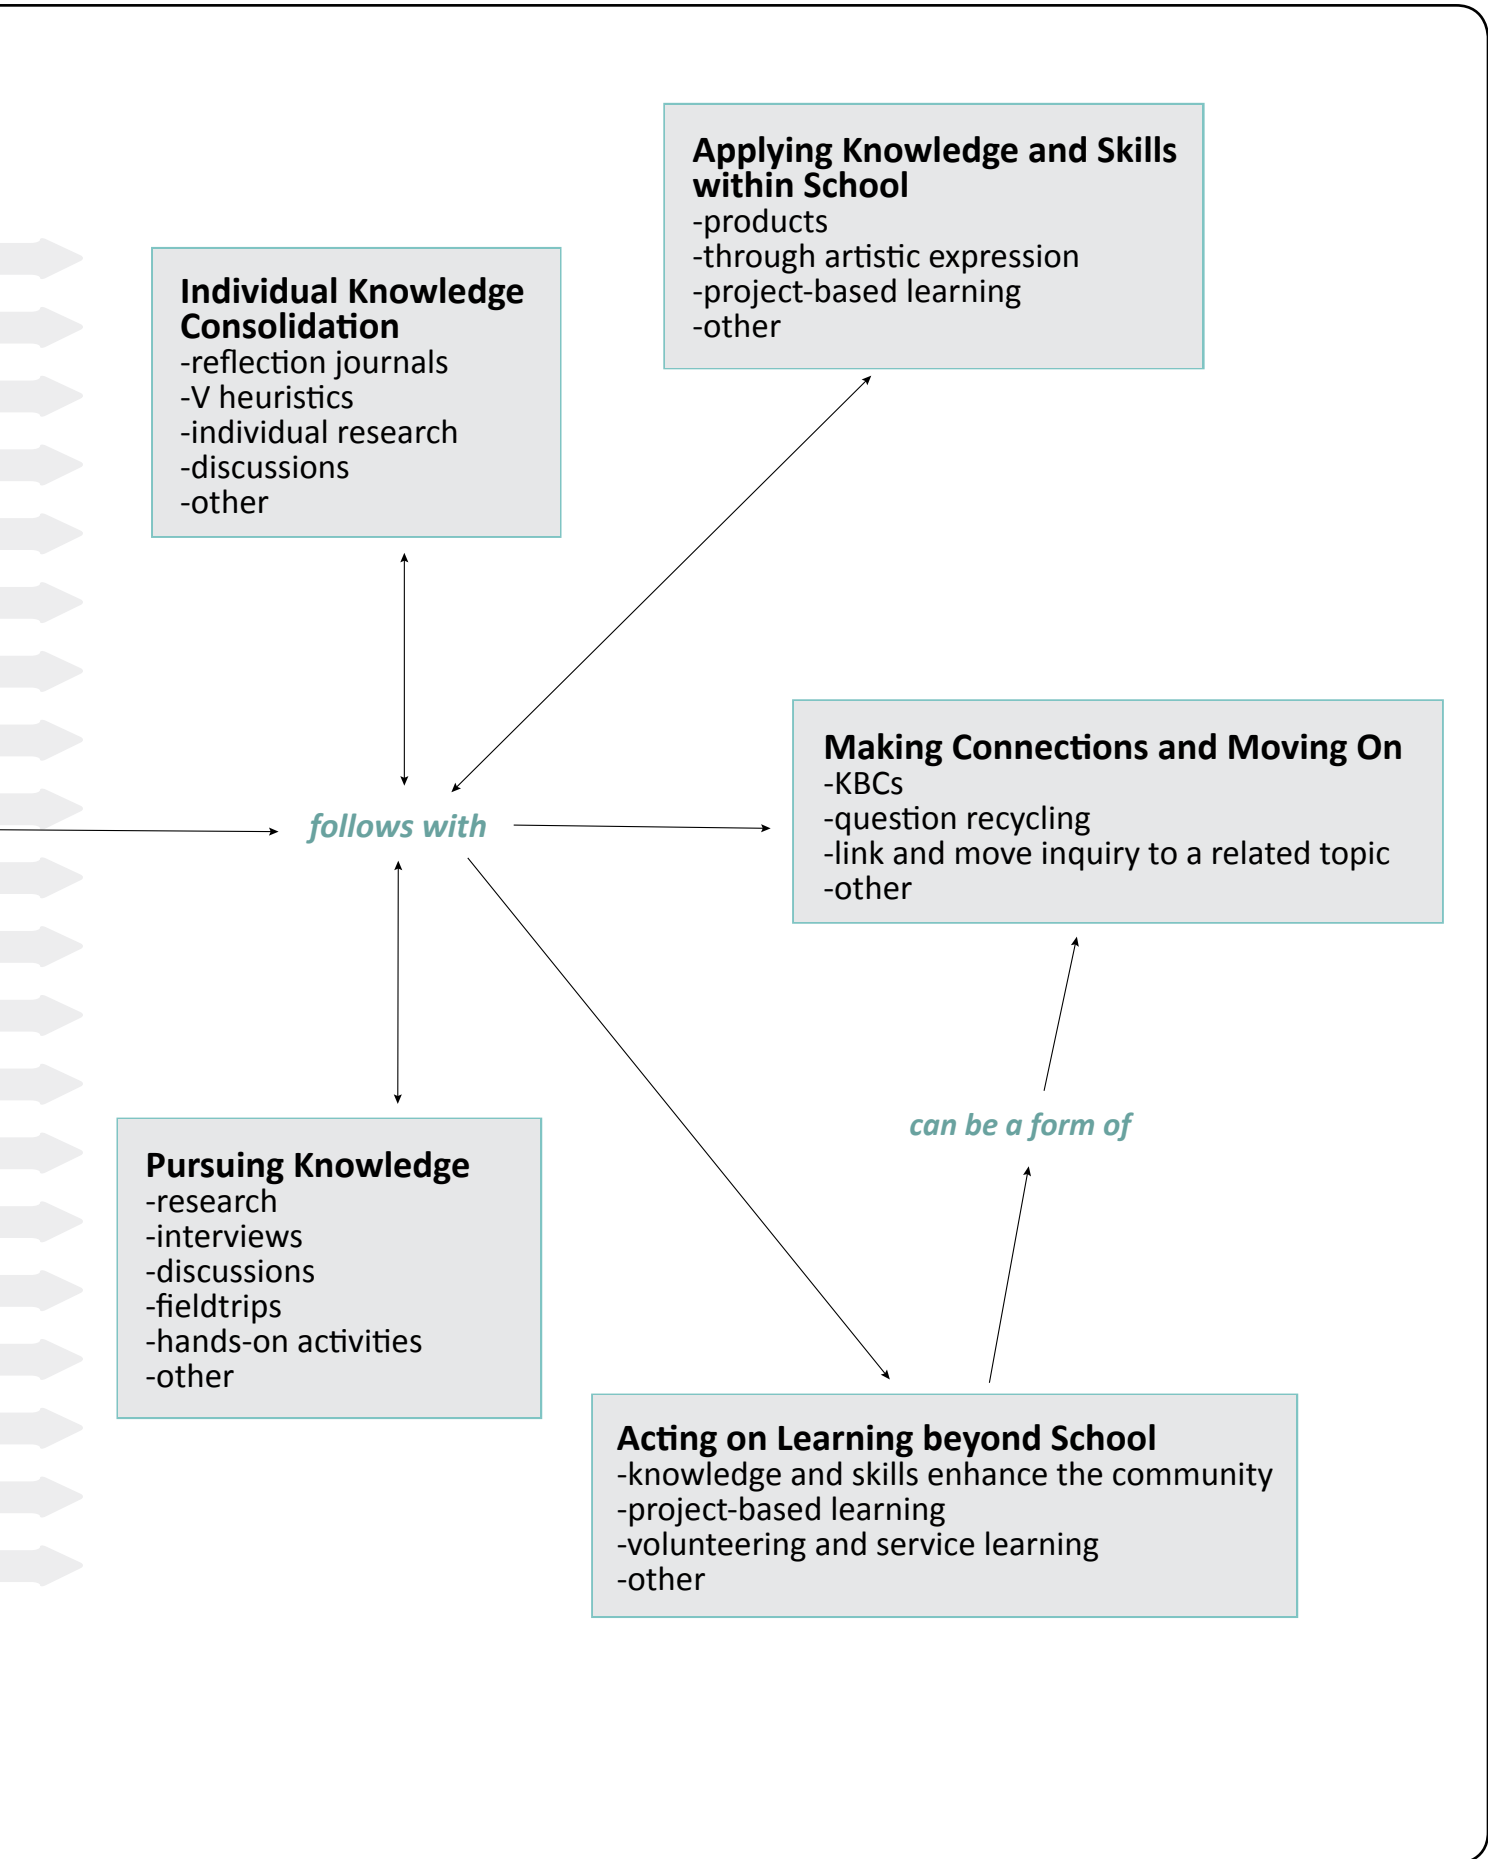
**Applying Knowledge and Skills within School**
-products
-through artistic expression
-project-based learning
-other

**Individual Knowledge Consolidation**
-reflection journals
-V heuristics
-individual research
-discussions
-other

follows with

**Making Connections and Moving On**
-KBCs
-question recycling
-link and move inquiry to a related topic
-other

can be a form of

**Pursuing Knowledge**
-research
-interviews
-discussions
-fieldtrips
-hands-on activities
-other

**Acting on Learning beyond School**
-knowledge and skills enhance the community
-project-based learning
-volunteering and service learning
-other